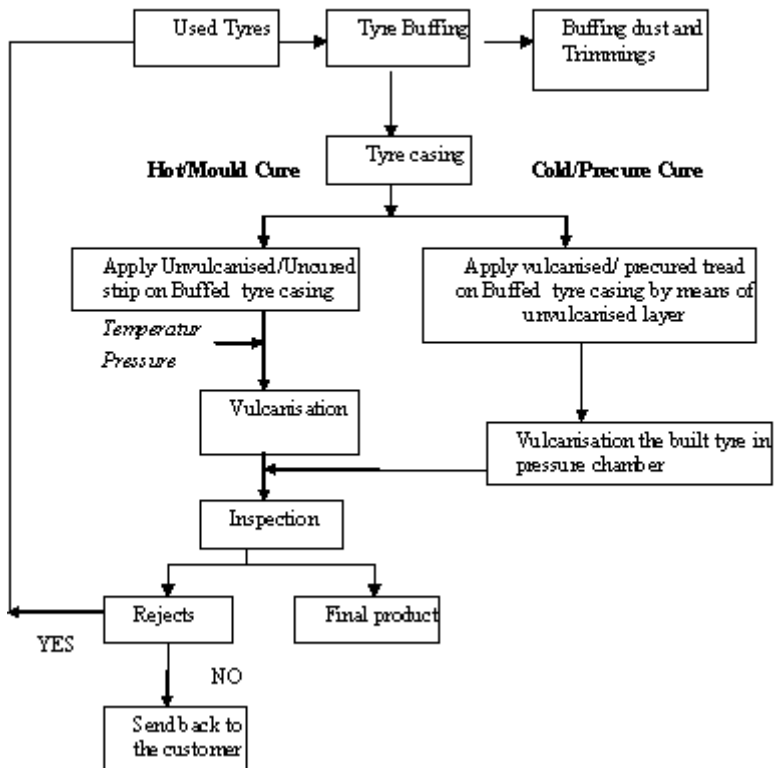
Used Tyres

Tyre Buffing

Buffing dust and Trimmings

Tyre casing

Hot/Mould Cure

Cold/Precure Cure

Apply Unvulcanised/Uncured strip on Buffed tyre casing

Apply vulcanised/ precured tread on Buffed tyre casing by means of unvulcanised layer

Temperatur

Pressure

Vulcanisation

Vulcanisation the built tyre in pressure chamber

Inspection

Rejects

Final product

YES

NO

Send back to the customer